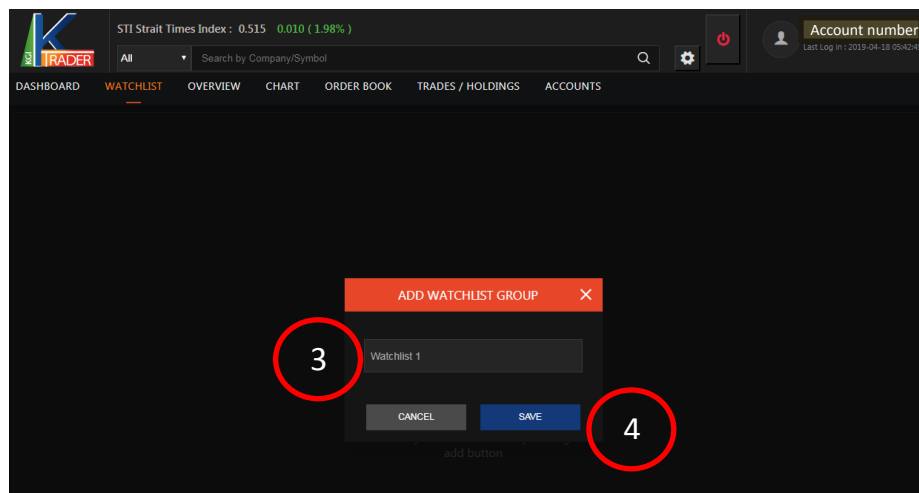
KGI K TRADER

STI Strait Times Index : 0.515 0.010 ( 1.98% )

All

Search by Company/Symbol

Account number

Last Log in : 2019-04-18 05:42:4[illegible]

DASHBOARD WATCHLIST OVERVIEW CHART ORDER BOOK TRADES / HOLDINGS ACCOUNTS

ADD WATCHLIST GROUP ✕

3

Watchlist 1

CANCEL SAVE

4

add button